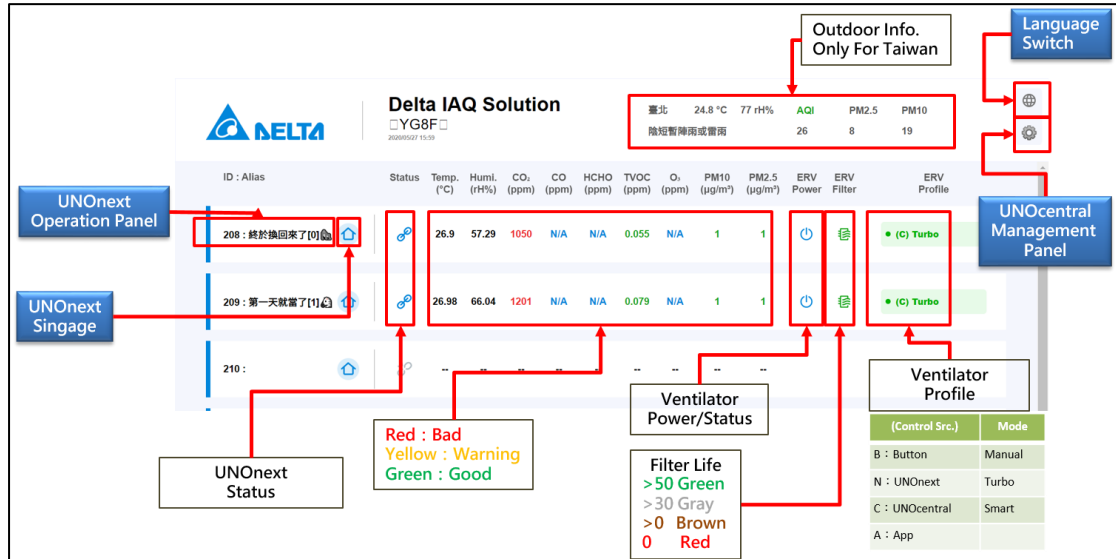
Outdoor Info. Only For Taiwan

Language Switch

Delta IAQ Solution
□YG8F□
2020/05/27 15:59

臺北 24.8 °C 77 rH% AQI PM2.5 PM10
陰短暫陣雨或雷雨 26 8 19

UNOcentral Management Panel

UNOnext Operation Panel

UNOnext Singage

| ID : Alias | Status | Temp. (°C) | Humi. (rH%) | $CO_2$ (ppm) | CO (ppm) | HCHO (ppm) | TVOC (ppm) | $O_3$ (ppm) | PM10 (μg/m³) | PM2.5 (μg/m³) | ERV Power | ERV Filter | ERV Profile |
|---|---|---|---|---|---|---|---|---|---|---|---|---|---|
| 208 : 終於換回來了[0] | | 26.9 | 57.29 | 1050 | N/A | N/A | 0.055 | N/A | 1 | 1 | | | (C) Turbo |
| 209 : 第一天就當了[1] | | 26.98 | 66.04 | 1201 | N/A | N/A | 0.079 | N/A | 1 | 1 | | | (C) Turbo |
| 210 : | | -- | -- | -- | -- | -- | -- | -- | -- | -- | | | |

Ventilator Power/Status

Ventilator Profile

UNOnext Status

Red : Bad
Yellow : Warning
Green : Good

Filter Life
>50 Green
>30 Gray
>0 Brown
0 Red

| (Control Src.) | Mode |
|---|---|
| B : Button | Manual |
| N : UNOnext | Turbo |
| C : UNOcentral | Smart |
| A : App | |